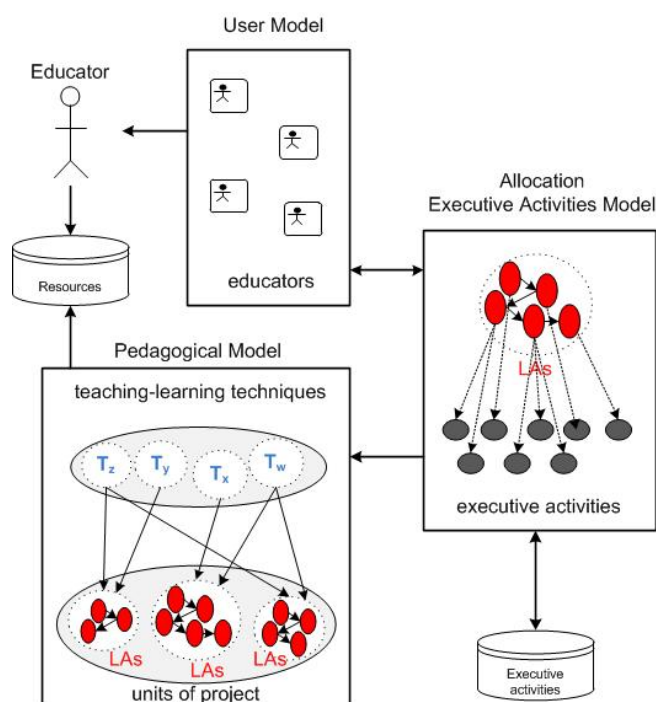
User Model

Educator

educators

Resources

Allocation
Executive Activities Model

LAs

executive activities

Pedagogical Model

teaching-learning techniques

$T_z$ $T_y$ $T_x$ $T_w$

LAs LAs LAs

units of project

Executive activities